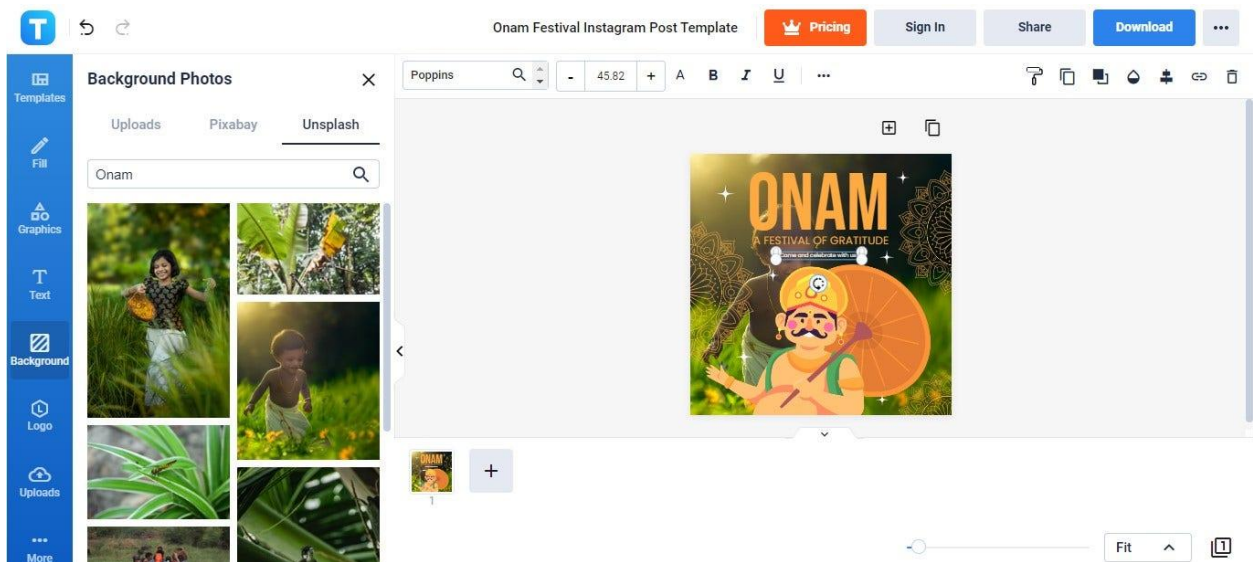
T

Onam Festival Instagram Post Template

Pricing

Sign In

Share

Download

...

Templates

Fill

Graphics

Text

Background

Logo

Uploads

More

Background Photos

Uploads

Pixabay

Unsplash

Onam

Poppins

-

45.82

+

A

B

I

U

...

ONAM

A FESTIVAL OF GRATITUDE

Come and celebrate with us

ONAM

1

+

Fit

1